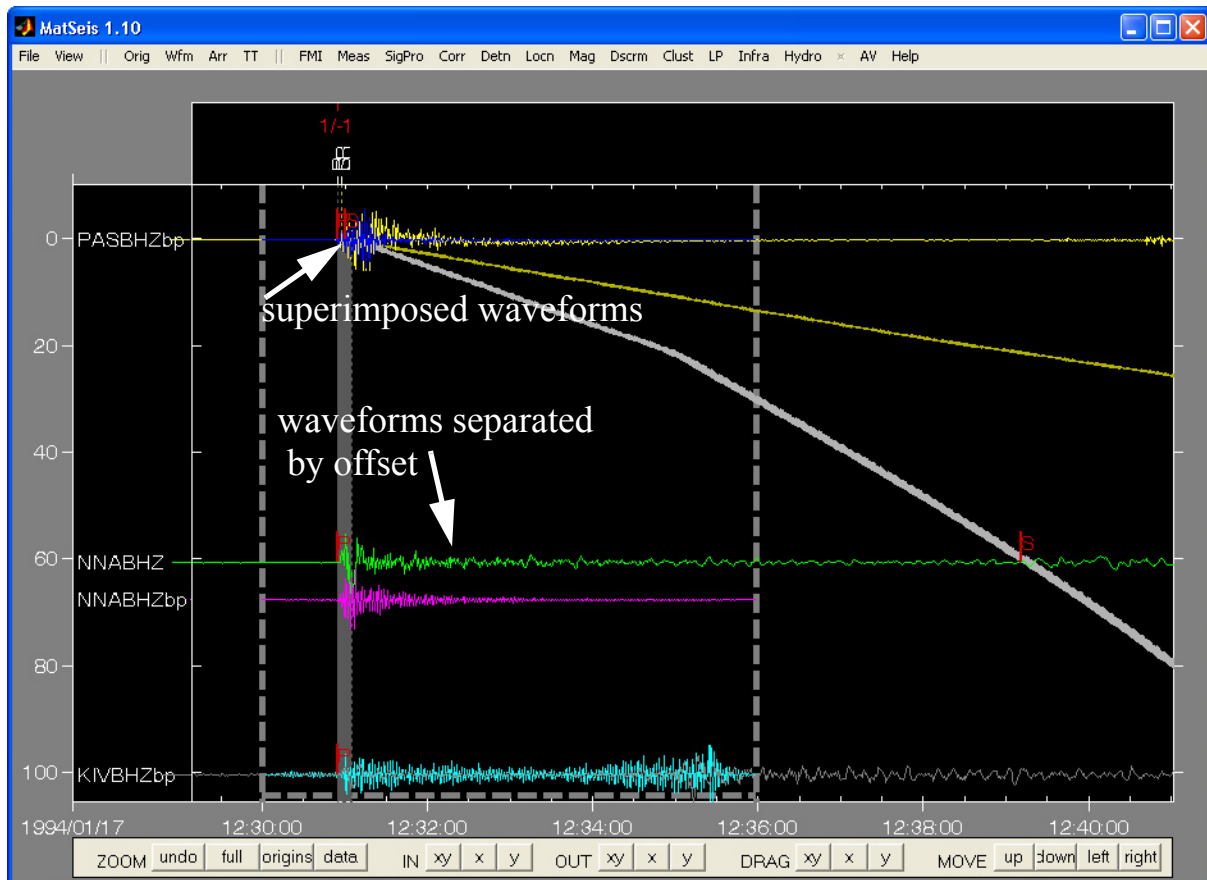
MatSeis 1.10

File View || Orig Wfm Arr TT || FMI Meas SigPro Corr Detn Locn Mag Dscrm Clust LP Infra Hydro × AV Help

1/-1

0 PASBHZbp

superimposed waveforms

20

waveforms separated by offset

40

60 NNABHZ

NNABHZbp

S

80

100 KIVBHZbp

1994/01/17 12:30:00 12:32:00 12:34:00 12:36:00 12:38:00 12:40:00

ZOOM undo full origins data IN xy x y OUT xy x y DRAG xy x y MOVE up down left right